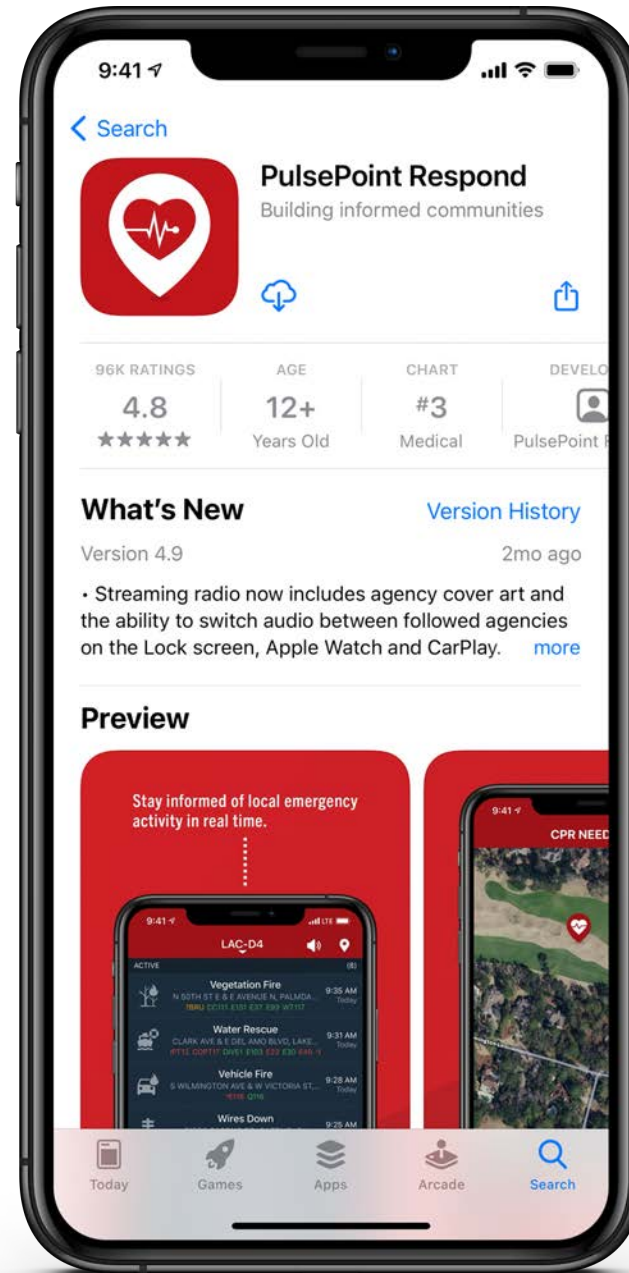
9:41

< Search

PulsePoint Respond
Building informed communities

96K RATINGS
4.8
★★★★★

AGE
12+
Years Old

CHART
#3
Medical

DEVELO
PulsePoint

What's New
Version History

Version 4.9
2mo ago

• Streaming radio now includes agency cover art and the ability to switch audio between followed agencies on the Lock screen, Apple Watch and CarPlay. more

Preview

Stay informed of local emergency activity in real time.

9:41
LAC-D4
ACTIVE

Vegetation Fire
N 50TH ST E & E AVENUE N, PALMDA...
9:35 AM
Today

Water Rescue
CLARK AVE & E DEL AMO BLVD, LAKE...
9:31 AM
Today

Vehicle Fire
S WILMINGTON AVE & W VICTORIA ST,...
9:28 AM
Today

Wires Down
9:25 AM

9:41
CPR NEED

Today
Games
Apps
Arcade
Search